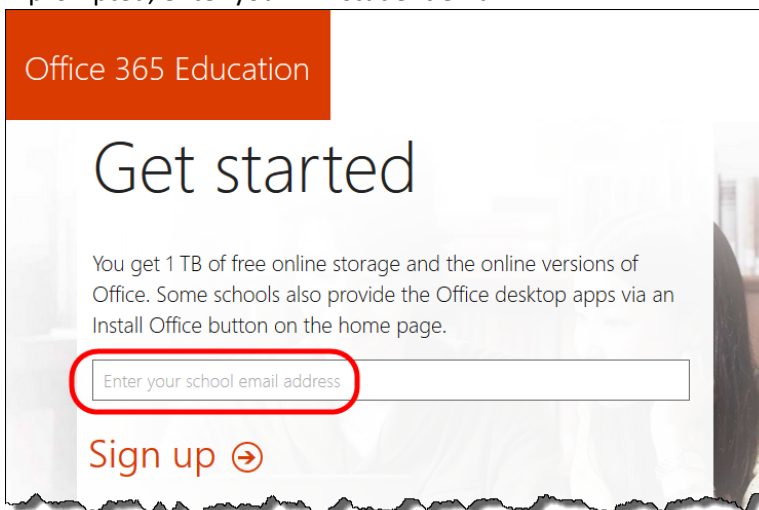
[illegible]

Office 365 Education

Get started

You get 1 TB of free online storage and the online versions of Office. Some schools also provide the Office desktop apps via an Install Office button on the home page.

Enter your school email address

Sign up ➔